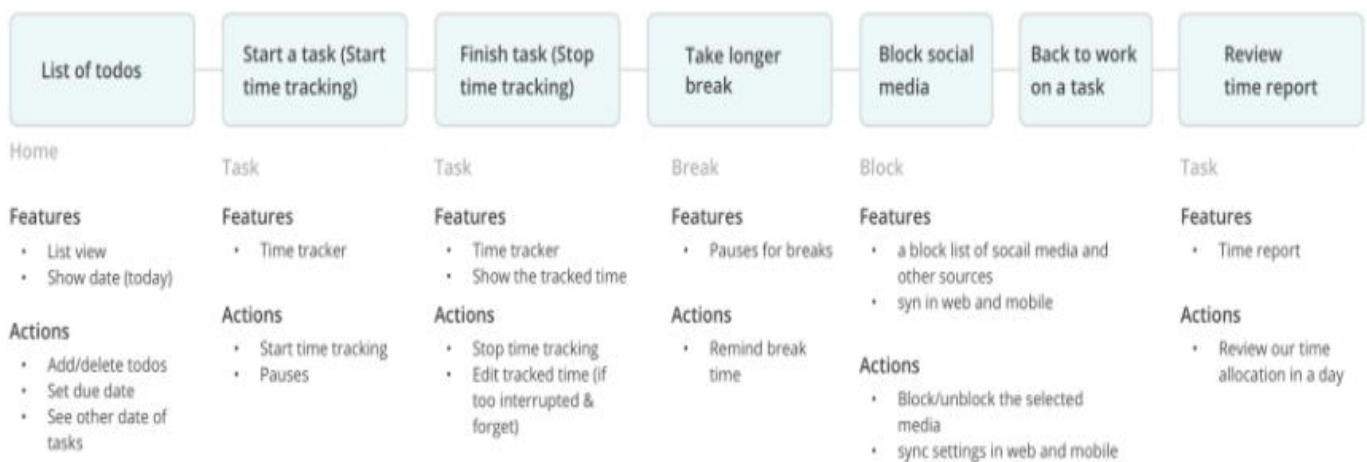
List of todos

Start a task (Start time tracking)

Finish task (Stop time tracking)

Take longer break

Block social media

Back to work on a task

Review time report

Home

Features
- List view
- Show date (today)

Actions
- Add/delete todos
- Set due date
- See other date of tasks

Task

Features
- Time tracker

Actions
- Start time tracking
- Pauses

Task

Features
- Time tracker
- Show the tracked time

Actions
- Stop time tracking
- Edit tracked time (if too interrupted & forget)

Break

Features
- Pauses for breaks

Actions
- Remind break time

Block

Features
- a block list of socail media and other sources
- syn in web and mobile

Actions
- Block/unblock the selected media
- sync settings in web and mobile

Task

Features
- Time report

Actions
- Review our time allocation in a day